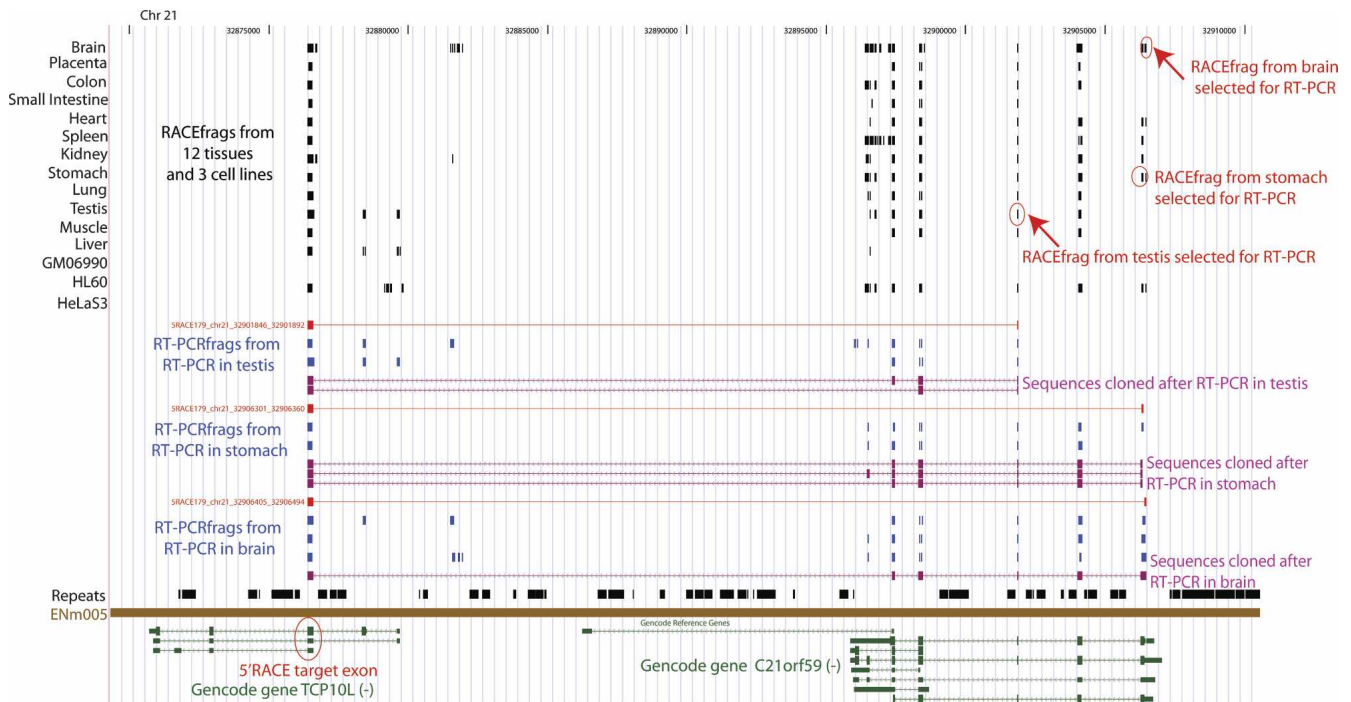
Chr 21

32875000 32880000 32885000 32890000 32895000 32900000 32905000 32910000

Brain
Placenta
Colon
Small Intestine
Heart
Spleen
Kidney
Stomach
Lung
Testis
Muscle
Liver
GM06990
HL60
HeLaS3

RACEfrags from 12 tissues and 3 cell lines

RACEfrag from brain selected for RT-PCR

RACEfrag from stomach selected for RT-PCR

RACEfrag from testis selected for RT-PCR

5RACE179_chr21_32901846_32901892

RT-PCRfrags from RT-PCR in testis

Sequences cloned after RT-PCR in testis

5RACE179_chr21_32906301_32906360

RT-PCRfrags from RT-PCR in stomach

Sequences cloned after RT-PCR in stomach

5RACE179_chr21_32906405_32906494

RT-PCRfrags from RT-PCR in brain

Sequences cloned after RT-PCR in brain

Repeats

ENm005

Gencode Reference Genes

5'RACE target exon

Gencode gene TCP10L (-)

Gencode gene C21orf59 (-)